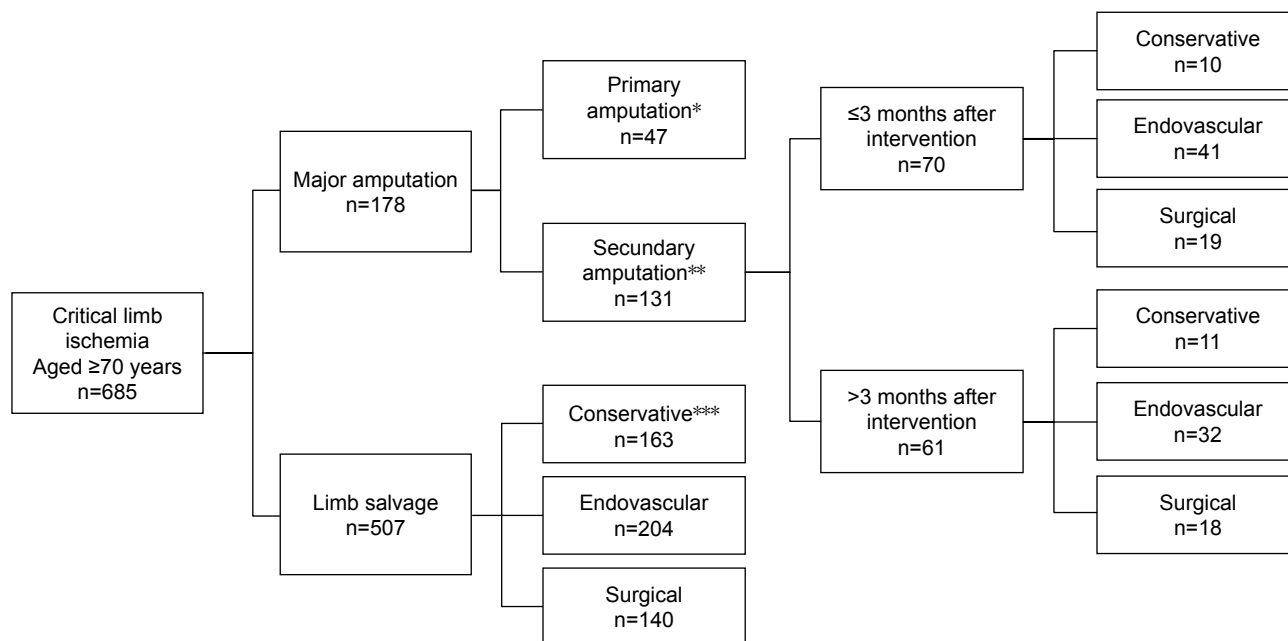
Critical limb ischemia
Aged ≥70 years
n=685

Major amputation
n=178

Primary amputation*
n=47

Secundary amputation**
n=131

≤3 months after intervention
n=70

Conservative
n=10

Endovascular
n=41

Surgical
n=19

>3 months after intervention
n=61

Conservative
n=11

Endovascular
n=32

Surgical
n=18

Limb salvage
n=507

Conservative***
n=163

Endovascular
n=204

Surgical
n=140